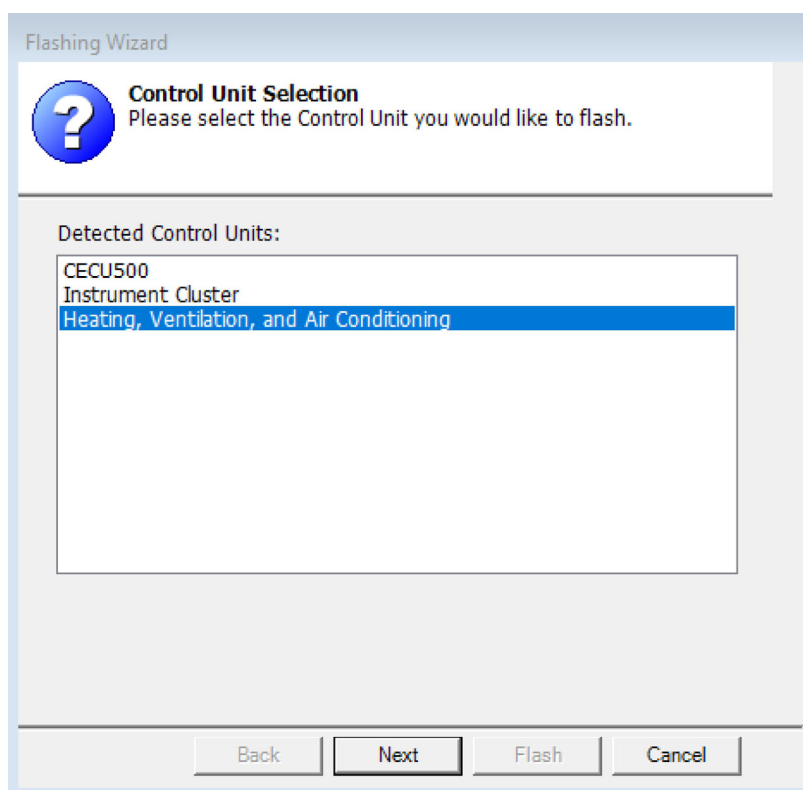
Flashing Wizard

?

Control Unit Selection
Please select the Control Unit you would like to flash.

Detected Control Units:

CECU500
Instrument Cluster
Heating, Ventilation, and Air Conditioning

Back
Next
Flash
Cancel